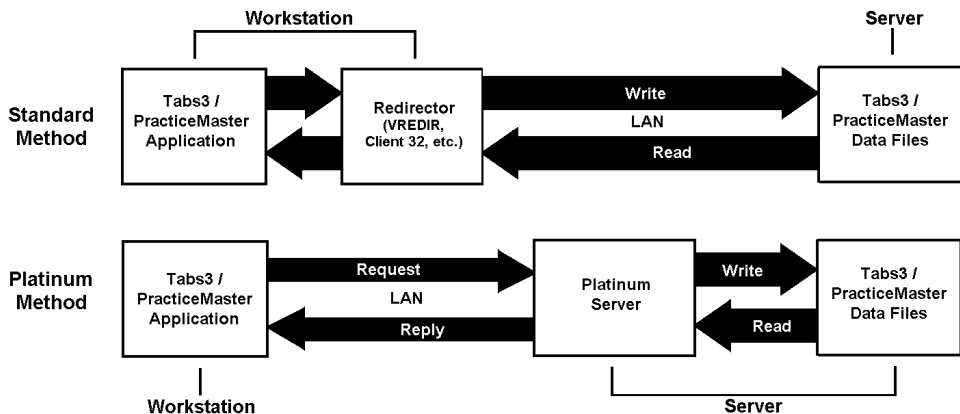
Workstation

Server

Standard Method

Tabs3 / PracticeMaster Application

Redirector (VREDIR, Client 32, etc.)

Write

LAN

Read

Tabs3 / PracticeMaster Data Files

Platinum Method

Tabs3 / PracticeMaster Application

Request

LAN

Reply

Platinum Server

Write

Read

Tabs3 / PracticeMaster Data Files

Workstation

Server